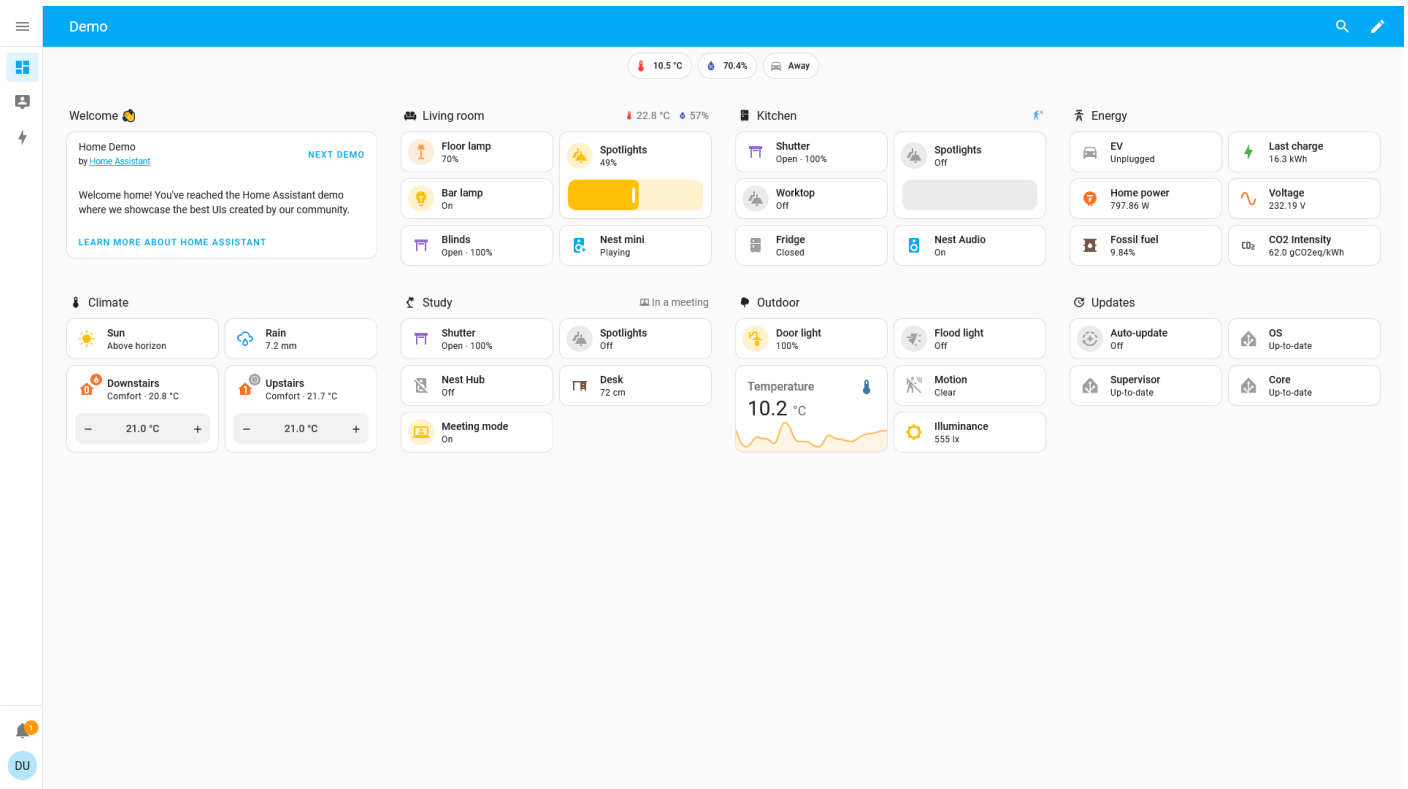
Demo

10.5 °C
70.4%
Away

Welcome 👋

Home Demo
by Home Assistant
NEXT DEMO

Welcome home! You've reached the Home Assistant demo where we showcase the best UIs created by our community.

LEARN MORE ABOUT HOME ASSISTANT

Living room
22.8 °C 57%

Floor lamp
70%

Spotlights
49%

Bar lamp
On

Blinds
Open · 100%

Nest mini
Playing

Kitchen

Shutter
Open · 100%

Spotlights
Off

Worktop
Off

Fridge
Closed

Nest Audio
On

Energy

EV
Unplugged

Last charge
16.3 kWh

Home power
797.86 W

Voltage
232.19 V

Fossil fuel
9.84%

CO2 Intensity
62.0 gCO2eq/kWh

Climate

Sun
Above horizon

Rain
7.2 mm

Downstairs
Comfort · 20.8 °C
21.0 °C

Upstairs
Comfort · 21.7 °C
21.0 °C

Study
In a meeting

Shutter
Open · 100%

Spotlights
Off

Nest Hub
Off

Desk
72 cm

Meeting mode
On

Outdoor

Door light
100%

Flood light
Off

Temperature
10.2 °C

Motion
Clear

Illuminance
555 lx

Updates

Auto-update
Off

OS
Up-to-date

Supervisor
Up-to-date

Core
Up-to-date

1
DU